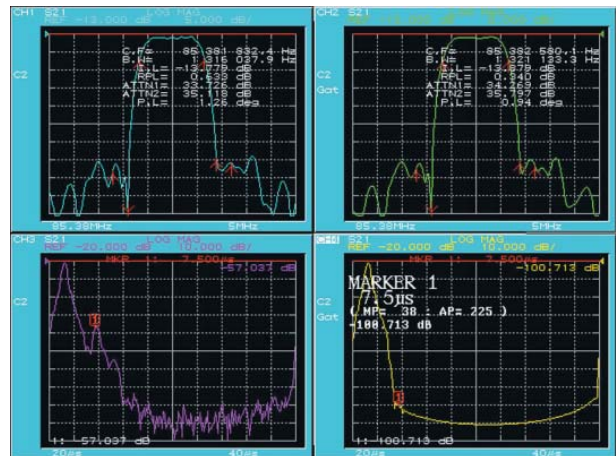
CH1 S21 LOG MAG
REF -13.000 dB 5.000 dB/
C.F= 85 381 832.4 Hz
B.W= 1 316 037.9 Hz
I.L= -13.775 dB
RPL= 0.533 dB
ATTN1= 32.726 dB
ATTN2= 35.118 dB
P.L= 1.26 deg
C2
95.38MHz
5MHz

CH2 S21 LOG MAG
REF -13.000 dB 5.000 dB/
C.F= 85 382 580.1 Hz
B.W= 1 321 133.3 Hz
I.L= -13.679 dB
RPL= 0.340 dB
ATTN1= 34.269 dB
ATTN2= 35.797 dB
P.L= 0.94 deg
C2
Gat
95.38MHz
5MHz

CH3 S21 LOG MAG
REF -20.000 dB 10.000 dB/
MKR 1: 7.500μs
-57.037 dB
C2
1
1: -57.037 dB
20μs
40μs

CH4 S21 LOG MAG
REF -20.000 dB 10.000 dB/
MKR 1: 7.500μs
-100.713 dB
MARKER 1
7.5μs
( MP= 38 : AP= 225 )
-100.713 dB
C2
Gat
1
1: -100.713 dB
20μs
40μs